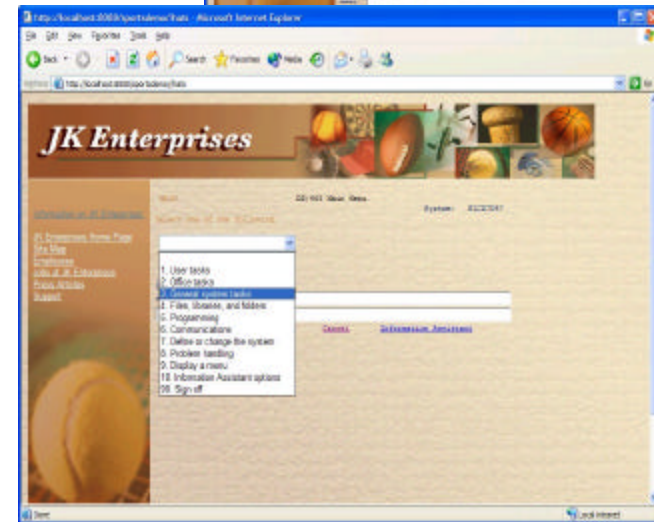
http://localhost:8080/sportsdemo/frats - Microsoft Internet Explorer

File Edit View Favorites Tools Help

Back Search Favorites Media

Address http://localhost:8080/sportsdemo/frats

JK Enterprises

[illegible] OS/400 Main Menu

System: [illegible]

Select one of the following:

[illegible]

JK Enterprises Home Page
Site Map
Employees
Jobs at JK Enterprises
Press Articles
Support

1. User tasks
2. Office tasks
3. General system tasks
4. Files, libraries, and folders
5. Programming
6. Communications
7. Define or change the system
8. Problem handling
9. Display a menu
10. Information Assistant options
90. Sign off

Cancel

Information Assistant

Done

Local intranet